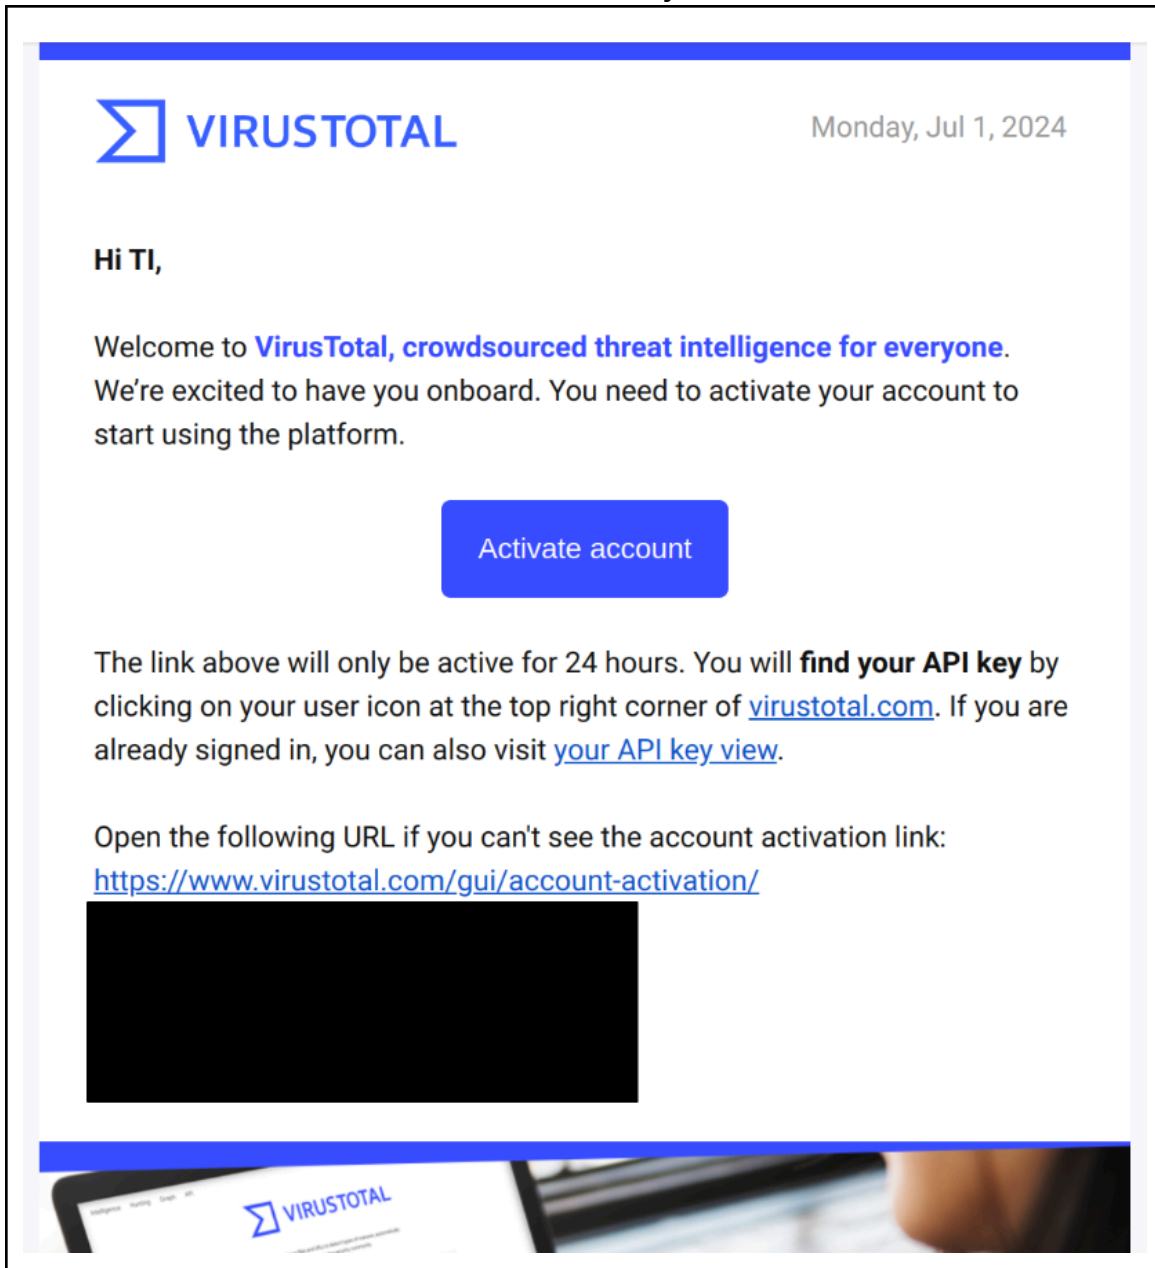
VIRUSTOTAL

Monday, Jul 1, 2024

Hi TI,

Welcome to VirusTotal, crowdsourced threat intelligence for everyone. We're excited to have you onboard. You need to activate your account to start using the platform.

Activate account

The link above will only be active for 24 hours. You will find your API key by clicking on your user icon at the top right corner of virustotal.com. If you are already signed in, you can also visit your API key view.

Open the following URL if you can't see the account activation link:
https://www.virustotal.com/gui/account-activation/

VIRUSTOTAL